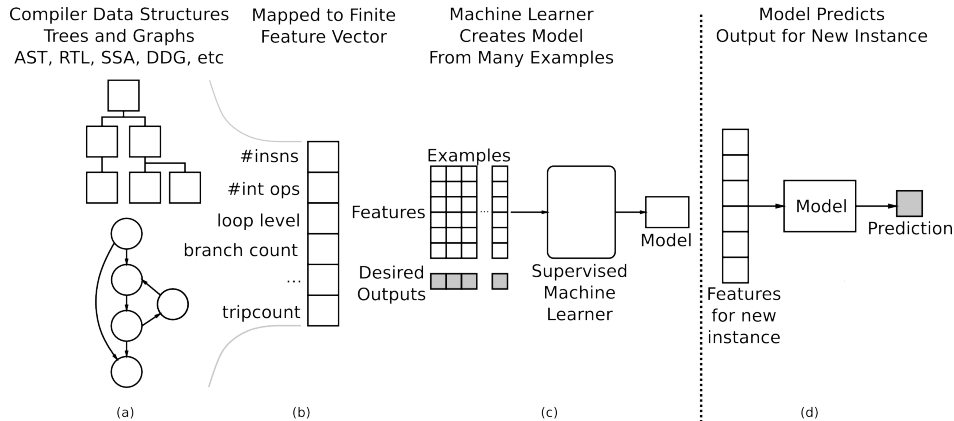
Compiler Data Structures
Trees and Graphs
AST, RTL, SSA, DDG, etc

Mapped to Finite
Feature Vector

#insns
#int ops
loop level
branch count
...
tripcount

Machine Learner
Creates Model
From Many Examples

Examples
Features
...
Desired
Outputs

Supervised
Machine
Learner

Model

Model Predicts
Output for New Instance

Model
Prediction

Features
for new
instance

(a)

(b)

(c)

(d)